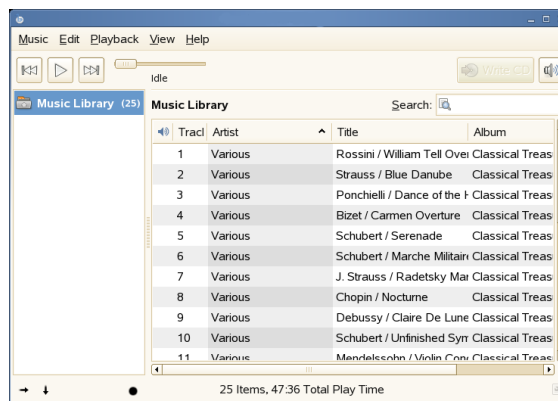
Music Edit Playback View Help

Idle

Write CD

Music Library (25)

Music Library

Search:

| | Tracl | Artist | Title | Album |
|---|---|---|---|---|
| | 1 | Various | Rossini / William Tell Over | Classical Treas |
| | 2 | Various | Strauss / Blue Danube | Classical Treas |
| | 3 | Various | Ponchielli / Dance of the H | Classical Treas |
| | 4 | Various | Bizet / Carmen Overture | Classical Treas |
| | 5 | Various | Schubert / Serenade | Classical Treas |
| | 6 | Various | Schubert / Marche Militair | Classical Treas |
| | 7 | Various | J. Strauss / Radetsky Mar | Classical Treas |
| | 8 | Various | Chopin / Nocturne | Classical Treas |
| | 9 | Various | Debussy / Claire De Lune | Classical Treas |
| | 10 | Various | Schubert / Unfinished Sym | Classical Treas |
| | 11 | Various | Mendelssohn / Violin Con | Classical Treas |

25 Items, 47:36 Total Play Time